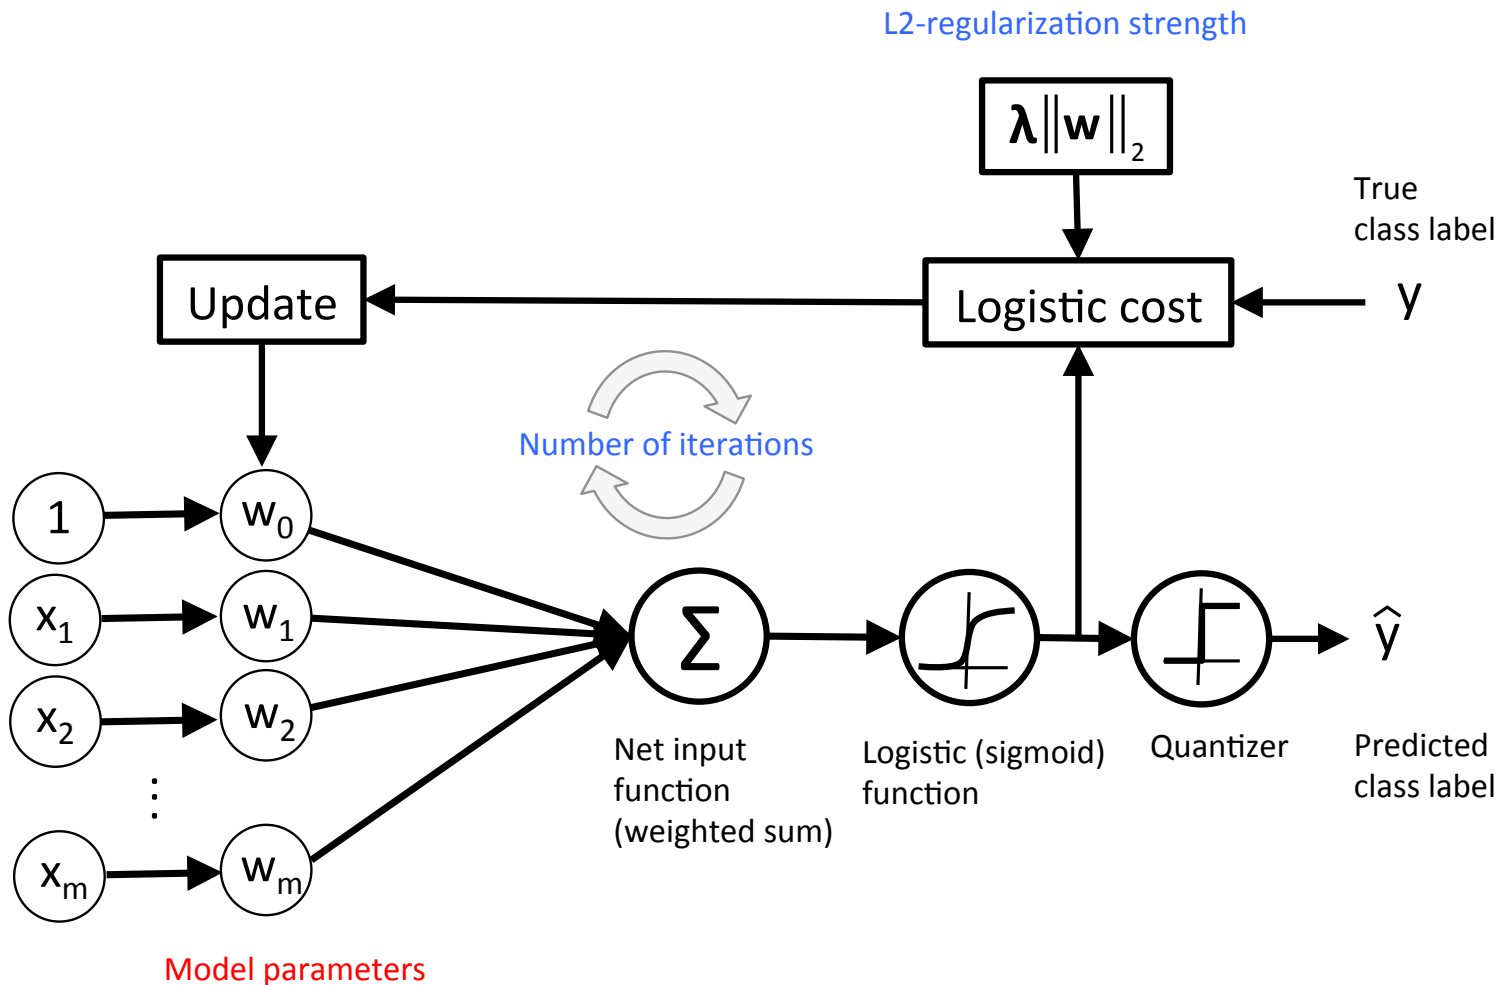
L2-regularization strength

$\lambda \|w\|_2$

True class label

Update

Logistic cost

y

Number of iterations

1

$w_0$

$x_1$

$w_1$

$x_2$

$w_2$

$\Sigma$

$\hat{y}$

⋮

$x_m$

$w_m$

Net input function (weighted sum)

Logistic (sigmoid) function

Quantizer

Predicted class label

Model parameters